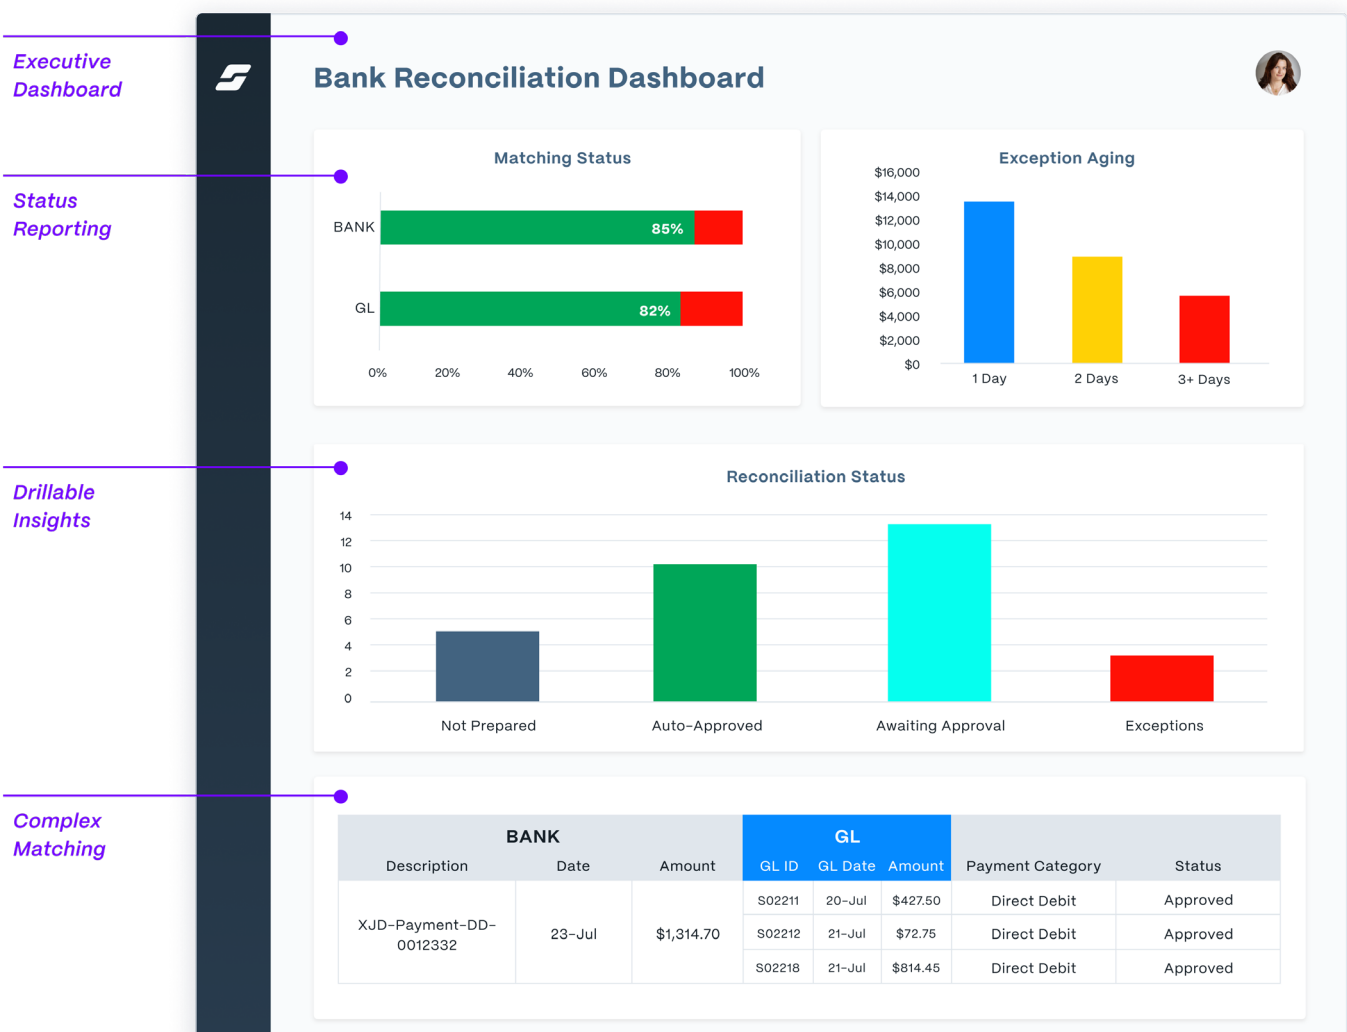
Executive Dashboard

Status Reporting

Drillable Insights

Complex Matching

Bank Reconciliation Dashboard

Matching Status

BANK 85%

GL 82%

0% 20% 40% 60% 80% 100%

Exception Aging

$16,000
$14,000
$12,000
$10,000
$8,000
$6,000
$4,000
$2,000
$0

1 Day 2 Days 3+ Days

Reconciliation Status

14
12
10
8
6
4
2
0

Not Prepared Auto-Approved Awaiting Approval Exceptions

| BANK | | | GL | | | | |
|---|---|---|---|---|---|---|---|
| Description | Date | Amount | GL ID | GL Date | Amount | Payment Category | Status |
| XJD-Payment-DD-0012332 | 23-Jul | $1,314.70 | S02211 | 20-Jul | $427.50 | Direct Debit | Approved |
| | | | S02212 | 21-Jul | $72.75 | Direct Debit | Approved |
| | | | S02218 | 21-Jul | $814.45 | Direct Debit | Approved |